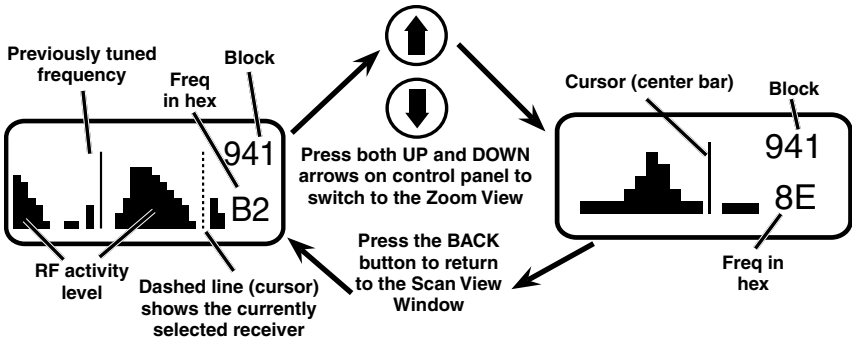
Previously tuned frequency

Block

Freq in hex

941

B2

RF activity level

Dashed line (cursor) shows the currently selected receiver

Press both UP and DOWN arrows on control panel to switch to the Zoom View

Press the BACK button to return to the Scan View Window

Cursor (center bar)

Block

941

8E

Freq in hex